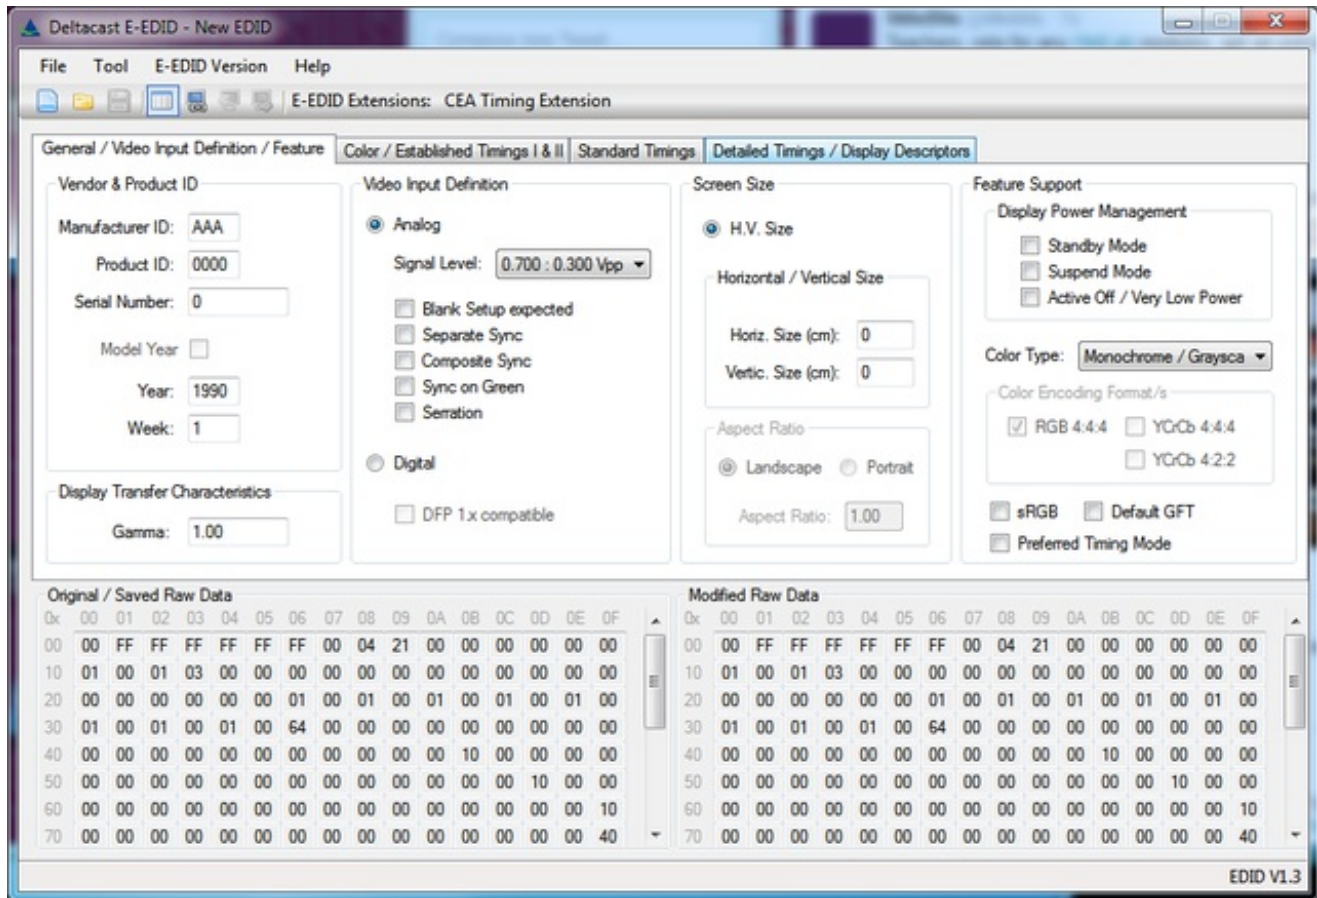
Deltacast E-EDID - New EDID

File Tool E-EDID Version Help

E-EDID Extensions: CEA Timing Extension

General / Video Input Definition / Feature | Color / Established Timings I & II | Standard Timings | Detailed Timings / Display Descriptors

Vendor & Product ID
Manufacturer ID: AAA
Product ID: 0000
Serial Number: 0
Model Year
Year: 1990
Week: 1

Display Transfer Characteristics
Gamma: 1.00

Video Input Definition
Analog
Signal Level: 0.700 : 0.300 Vpp
Blank Setup expected
Separate Sync
Composite Sync
Sync on Green
Serration
Digital
DFP 1.x compatible

Screen Size
H.V. Size
Horizontal / Vertical Size
Horiz. Size (cm): 0
Vertic. Size (cm): 0
Aspect Ratio
Landscape Portrait
Aspect Ratio: 1.00

Feature Support
Display Power Management
Standby Mode
Suspend Mode
Active Off / Very Low Power
Color Type: Monochrome / Grayscа
Color Encoding Format/s
RGB 4:4:4 YCrCb 4:4:4
YCrCb 4:2:2
sRGB Default GFT
Preferred Timing Mode

Original / Saved Raw Data

| 0x | 00 | 01 | 02 | 03 | 04 | 05 | 06 | 07 | 08 | 09 | 0A | 0B | 0C | 0D | 0E | 0F |
|---|---|---|---|---|---|---|---|---|---|---|---|---|---|---|---|---|
| 00 | 00 | FF | FF | FF | FF | FF | FF | 00 | 04 | 21 | 00 | 00 | 00 | 00 | 00 | 00 |
| 10 | 01 | 00 | 01 | 03 | 00 | 00 | 00 | 00 | 00 | 00 | 00 | 00 | 00 | 00 | 00 | 00 |
| 20 | 00 | 00 | 00 | 00 | 00 | 00 | 01 | 00 | 01 | 00 | 01 | 00 | 01 | 00 | 01 | 00 |
| 30 | 01 | 00 | 01 | 00 | 01 | 00 | 64 | 00 | 00 | 00 | 00 | 00 | 00 | 00 | 00 | 00 |
| 40 | 00 | 00 | 00 | 00 | 00 | 00 | 00 | 00 | 00 | 00 | 10 | 00 | 00 | 00 | 00 | 00 |
| 50 | 00 | 00 | 00 | 00 | 00 | 00 | 00 | 00 | 00 | 00 | 00 | 00 | 00 | 10 | 00 | 00 |
| 60 | 00 | 00 | 00 | 00 | 00 | 00 | 00 | 00 | 00 | 00 | 00 | 00 | 00 | 00 | 00 | 10 |
| 70 | 00 | 00 | 00 | 00 | 00 | 00 | 00 | 00 | 00 | 00 | 00 | 00 | 00 | 00 | 00 | 40 |

Modified Raw Data

| 0x | 00 | 01 | 02 | 03 | 04 | 05 | 06 | 07 | 08 | 09 | 0A | 0B | 0C | 0D | 0E | 0F |
|---|---|---|---|---|---|---|---|---|---|---|---|---|---|---|---|---|
| 00 | 00 | FF | FF | FF | FF | FF | FF | 00 | 04 | 21 | 00 | 00 | 00 | 00 | 00 | 00 |
| 10 | 01 | 00 | 01 | 03 | 00 | 00 | 00 | 00 | 00 | 00 | 00 | 00 | 00 | 00 | 00 | 00 |
| 20 | 00 | 00 | 00 | 00 | 00 | 00 | 01 | 00 | 01 | 00 | 01 | 00 | 01 | 00 | 01 | 00 |
| 30 | 01 | 00 | 01 | 00 | 01 | 00 | 64 | 00 | 00 | 00 | 00 | 00 | 00 | 00 | 00 | 00 |
| 40 | 00 | 00 | 00 | 00 | 00 | 00 | 00 | 00 | 00 | 00 | 10 | 00 | 00 | 00 | 00 | 00 |
| 50 | 00 | 00 | 00 | 00 | 00 | 00 | 00 | 00 | 00 | 00 | 00 | 00 | 00 | 10 | 00 | 00 |
| 60 | 00 | 00 | 00 | 00 | 00 | 00 | 00 | 00 | 00 | 00 | 00 | 00 | 00 | 00 | 00 | 10 |
| 70 | 00 | 00 | 00 | 00 | 00 | 00 | 00 | 00 | 00 | 00 | 00 | 00 | 00 | 00 | 00 | 40 |

EDID V1.3